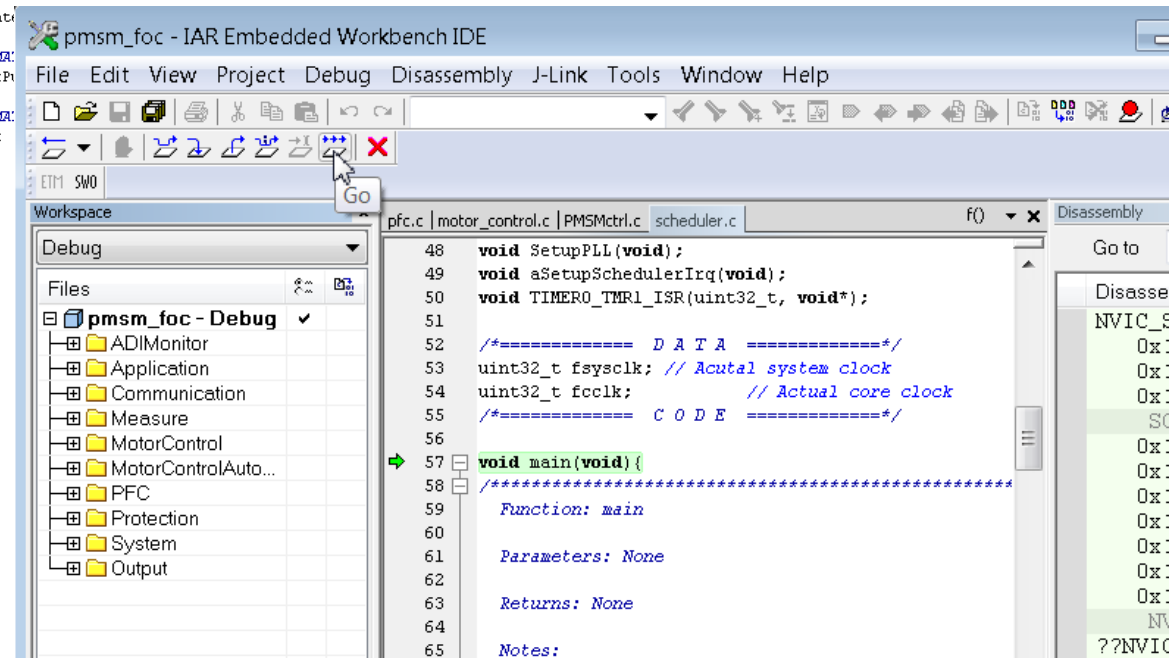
pmsm_foc - IAR Embedded Workbench IDE

File Edit View Project Debug Disassembly J-Link Tools Window Help

ETM SWO

Go

Workspace

Debug

Files

pmsm_foc - Debug ✔
ADIMonitor
Application
Communication
Measure
MotorControl
MotorControlAuto...
PFC
Protection
System
Output

pfc.c | motor_control.c | PMSMctrl.c | scheduler.c

f()

48 void SetupPLL(void);
49 void aSetupSchedulerIrq(void);
50 void TIMER0_TMR1_ISR(uint32_t, void*);
51
52 /*============= D A T A =============*/
53 uint32_t fsysclk; // Acutal system clock
54 uint32_t fcclk; // Actual core clock
55 /*============= C O D E =============*/
56
57 void main(void){
58 /************************************************
59 Function: main
60
61 Parameters: None
62
63 Returns: None
64
65 Notes:

Disassembly

Go to

Disasse

NVIC_S
0x1
0x1
0x1
SC
0x1
0x1
0x1
0x1
0x1
0x1
0x1
NV
??NVIC